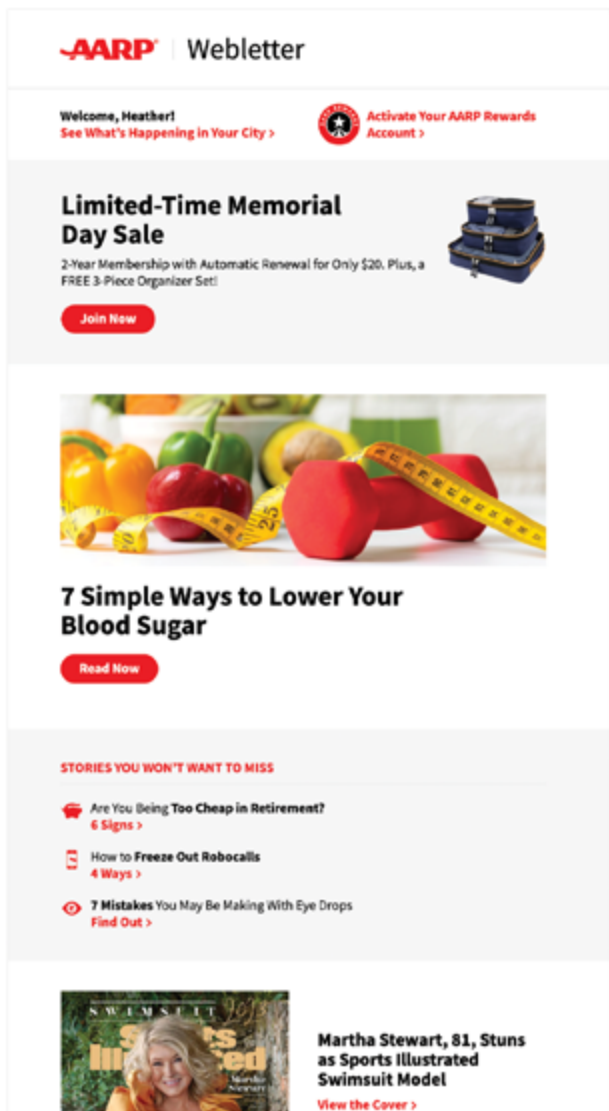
AARP | Webletter

Welcome, Heather!
See What's Happening in Your City >

Activate Your AARP Rewards Account >

Limited-Time Memorial Day Sale

2-Year Membership with Automatic Renewal for Only $20. Plus, a FREE 3-Piece Organizer Set!

Join Now

7 Simple Ways to Lower Your Blood Sugar

Read Now

STORIES YOU WON'T WANT TO MISS

Are You Being Too Cheap in Retirement?
6 Signs >

How to Freeze Out Robocalls
4 Ways >

7 Mistakes You May Be Making With Eye Drops
Find Out >

SWIMSUIT 2023 Sports Illustrated Martha Stewart

Martha Stewart, 81, Stuns as Sports Illustrated Swimsuit Model

View the Cover >